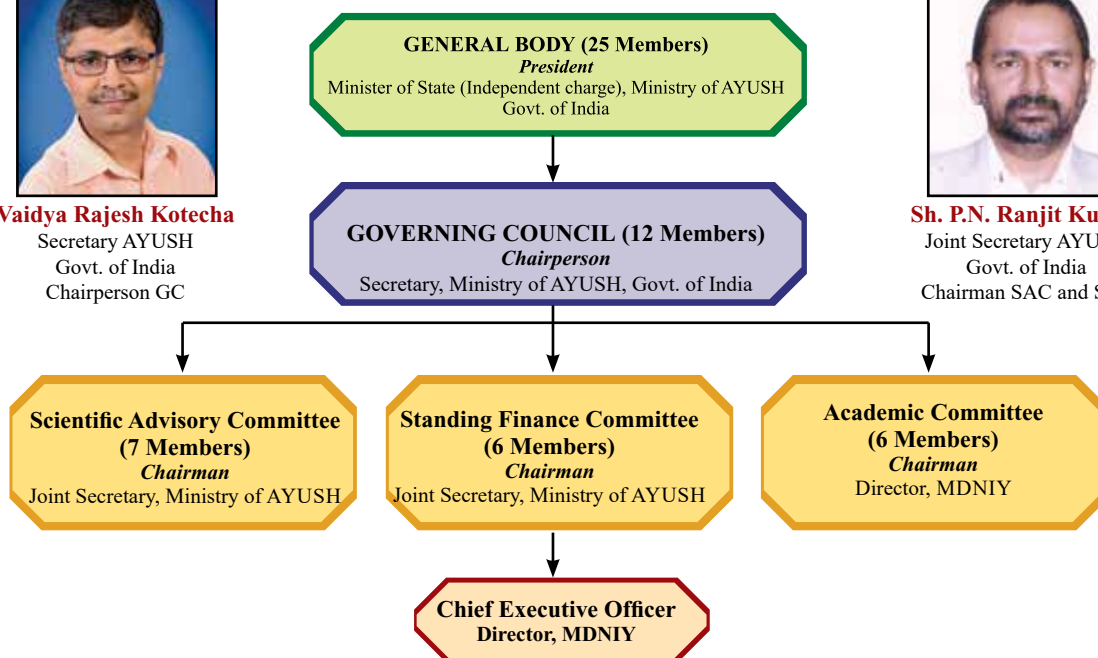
Vaidya Rajesh Kotecha
Secretary AYUSH
Govt. of India
Chairperson GC

GENERAL BODY (25 Members)
President
Minister of State (Independent charge), Ministry of AYUSH
Govt. of India

Sh. P.N. Ranjit Ku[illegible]
Joint Secretary AYU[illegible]
Govt. of India
Chairman SAC and S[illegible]

GOVERNING COUNCIL (12 Members)
Chairperson
Secretary, Ministry of AYUSH, Govt. of India

Scientific Advisory Committee
(7 Members)
Chairman
Joint Secretary, Ministry of AYUSH

Standing Finance Committee
(6 Members)
Chairman
Joint Secretary, Ministry of AYUSH

Academic Committee
(6 Members)
Chairman
Director, MDNIY

Chief Executive Officer
Director, MDNIY